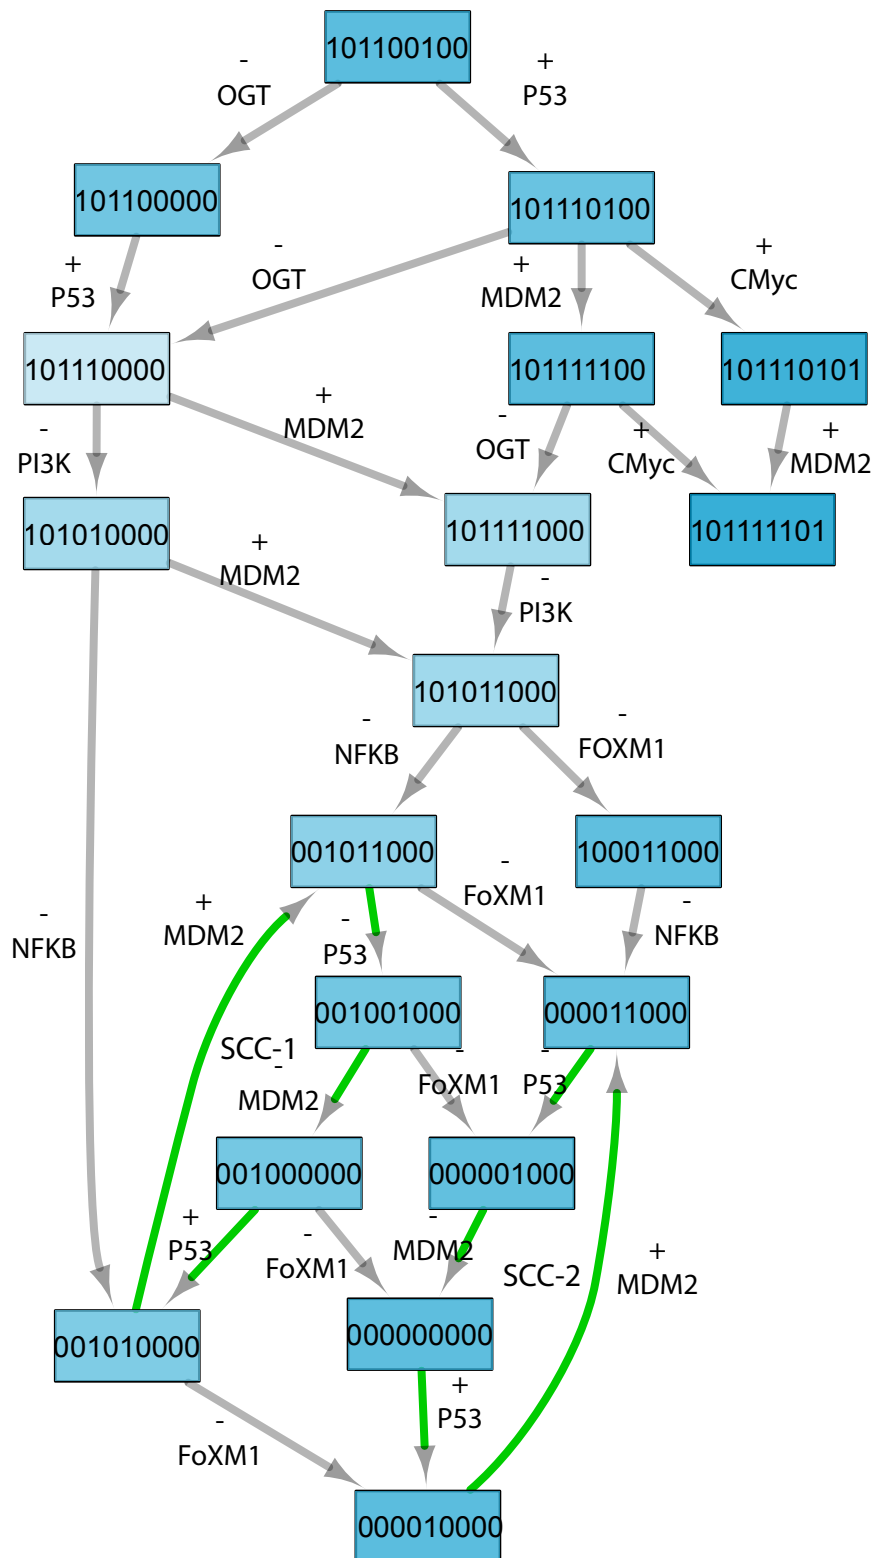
101100100

-
OGT

+
P53

101100000

101110100

+
P53

-
OGT

+
MDM2

+
CMyc

101110000

101111100

101110101

-
PI3K

+
MDM2

-
OGT

+
CMyc

+
MDM2

101010000

101111000

101111101

+
MDM2

-
PI3K

101011000

-
NFKB

-
FOXM1

001011000

100011000

-
FoXM1

-
NFKB

+
MDM2

-
P53

-
NFKB

001001000

000011000

SCC-1

-
MDM2

-
FoXM1

-
P53

001000000

000001000

+
P53

-
FoXM1

-
MDM2

SCC-2

+
MDM2

001010000

000000000

+
P53

-
FoXM1

000010000